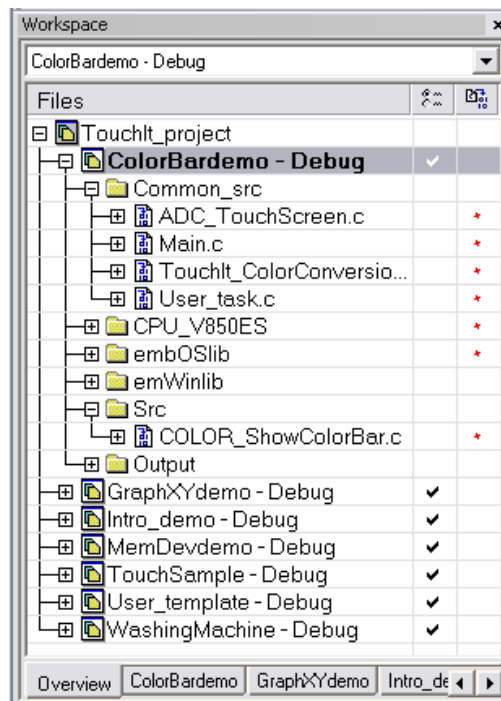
Workspace

ColorBardemo - Debug

| Files | | |
|---|---|---|
| TouchIt_project | | |
| ColorBardemo - Debug | ✔ | |
| Common_src | | |
| ADC_TouchScreen.c | | * |
| Main.c | | * |
| TouchIt_ColorConversio... | | * |
| User_task.c | | * |
| CPU_V850ES | | * |
| embOSlib | | * |
| emWinlib | | |
| Src | | |
| COLOR_ShowColorBar.c | | * |
| Output | | |
| GraphXYdemo - Debug | ✔ | |
| Intro_demo - Debug | ✔ | |
| MemDevdemo - Debug | ✔ | |
| TouchSample - Debug | ✔ | |
| User_template - Debug | ✔ | |
| WashingMachine - Debug | ✔ | |

Overview | ColorBardemo | GraphXYdemo | Intro_de